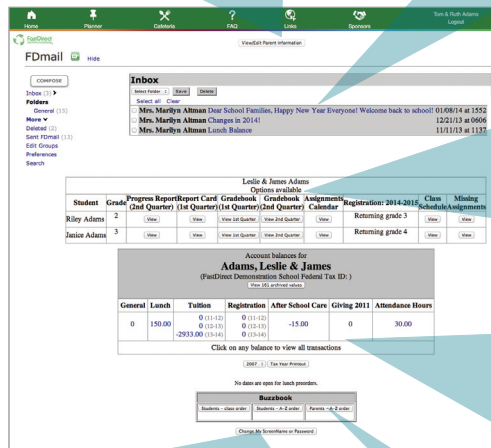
Home Planner Cafeteria FAQ Links Sponsors Tom & Ruth Adams Logout

FastDirect

View/Edit Parent Information

FDmail Hide

COMPOSE

Inbox (3)
Folders
General (13)
More
Deleted (2)
Sent FDmail (13)
Edit Groups
Preferences
Search

Inbox

Select Folder Save Delete

Select all Clear

| | | |
|---|---|---|
| Mrs. Marilyn Altman | Dear School Families, Happy New Year Everyone! Welcome back to school! | 01/08/14 at 1552 |
| Mrs. Marilyn Altman | Changes in 2014! | 12/21/13 at 0606 |
| Mrs. Marilyn Altman | Lunch Balance | 11/11/13 at 1137 |

Leslie & James Adams
Options available

| Student | Grade | Progress Report (2nd Quarter) | Report Card (1st Quarter) | Gradebook (1st Quarter) | Gradebook (2nd Quarter) | Assignments Calendar | Registration: 2014-2015 | Class Schedule | Missing Assignments |
|---|---|---|---|---|---|---|---|---|---|
| Riley Adams | 2 | View | View | View 1st Quarter | View 2nd Quarter | View | Returning grade 3 | View | View |
| Janice Adams | 3 | View | View | View 1st Quarter | View 2nd Quarter | View | Returning grade 4 | View | View |

Account balances for
Adams, Leslie & James
(FastDirect Demonstration School Federal Tax ID: )
View (8) archived values

| General | Lunch | Tuition | Registration | After School Care | Giving 2011 | Attendance Hours |
|---|---|---|---|---|---|---|
| 0 | 150.00 | 0 (11-12) 0 (12-13) -2933.00 (13-14) | 0 (11-12) 0 (12-13) 0 (13-14) | -15.00 | 0 | 30.00 |

Click on any balance to view all transactions

2007 Tax Year Printout

No dates are open for lunch preorders.

Buzzbook

Students - class order | Students - A-Z order | Parents - A-Z order

Change My ScreenName or Password